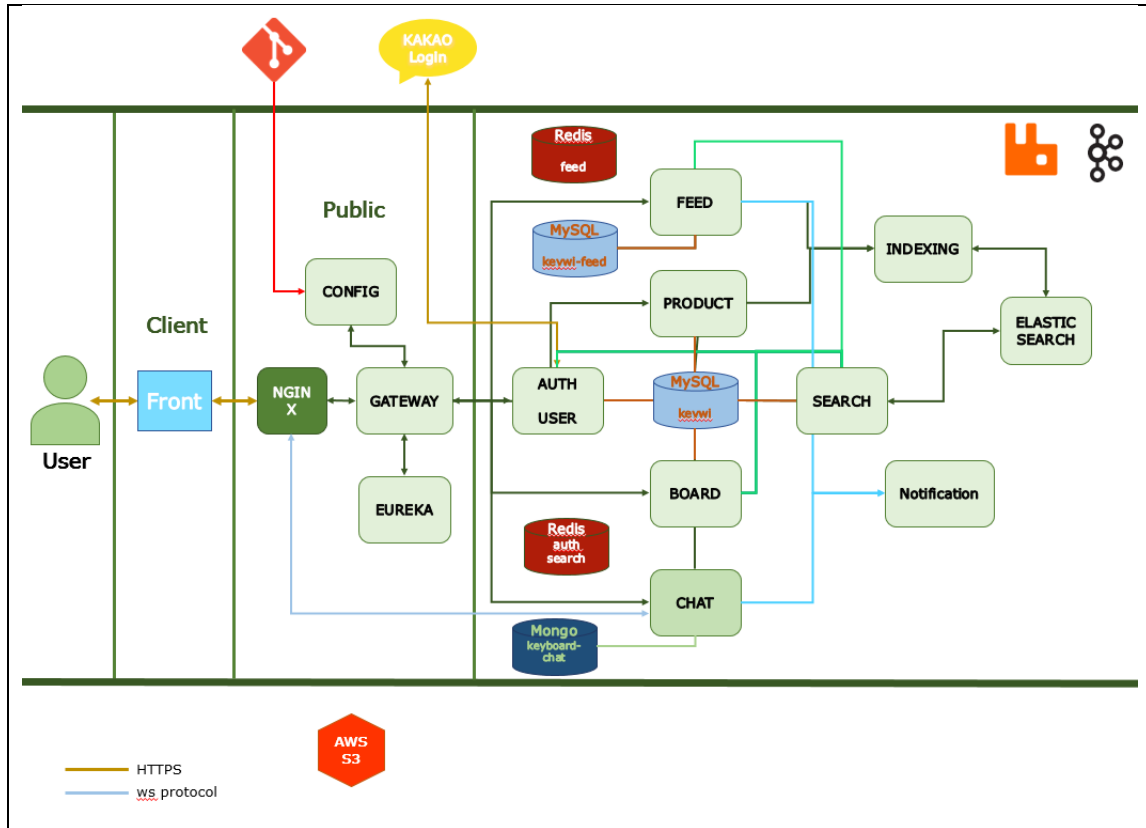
KAKAO Login

Redis
feed

Public

FEED

MySQL
keywi-feed

INDEXING

CONFIG

PRODUCT

ELASTIC SEARCH

Client

User

Front

NGINX

GATEWAY

AUTH
USER

MySQL
keywi

SEARCH

EUREKA

BOARD

Notification

Redis
auth
search

CHAT

Mongo
keyboard-chat

AWS S3

HTTPS
ws protocol